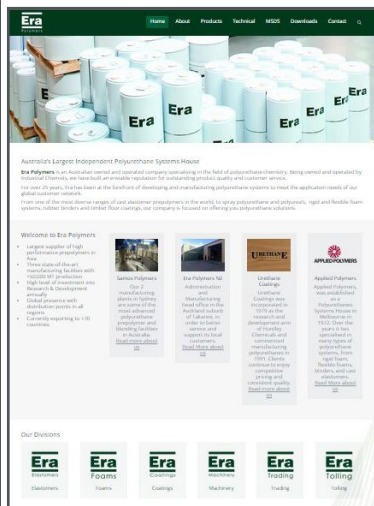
Era Polymers

Home About Products Technical MSDS Downloads Contact

Australia's Largest Independent Polyurethane Systems House

Era Polymers is an Australian owned and operated company specialising in the field of polyurethane chemistry. Being owned and operated by Industrial Chemists, we have built an enviable reputation for outstanding product quality and customer service.

For over 25 years, Era has been at the forefront of developing and manufacturing polyurethane systems to meet the application needs of our global customer network.

From one of the most diverse ranges of cast elastomer prepolymers in the world, to spray polyurethane and polyureas, rigid and flexible foam systems, rubber binders and timber floor coatings, our company is focused on offering you polyurethane solutions.

Welcome to Era Polymers

- Largest supplier of high performance prepolymers in Asia
- Three state-of-the-art manufacturing facilities with 150,000 MT production
- High level of investment into Research & Development annually
- Global presence with distribution points in all regions
- Currently exporting to 130 countries

Samos Polymers
Our 2 manufacturing plants in Sydney are some of the most advanced polyurethane prepolymer and blending facilities in Australia.
Read more about us

Era Polymers NZ
Administration and Manufacturing head office in the Auckland suburb of Takanini, in order to better service and support its local customers.
Read more about us

Urethane Coatings
Urethane Coatings was incorporated in 1976 as the research and development arm of Hornby Chemicals and commenced manufacturing polyurethanes in 1991. Clients continue to enjoy competitive pricing and consistent quality.
Read more about us

Applied Polymers
Applied Polymers, was established as a Polyurethanes Systems House in Melbourne in 1972. Over the years it has specialised in many types of polyurethane systems, from rigid foam, flexible foams, binders and use elastomers.
Read more about us

Our Divisions

Era Elastomers
Elastomers

Era Foams
Foams

Era Coatings
Coatings

Era Machinery
Machinery

Era Trading
Trading

Era Tolling
Tolling